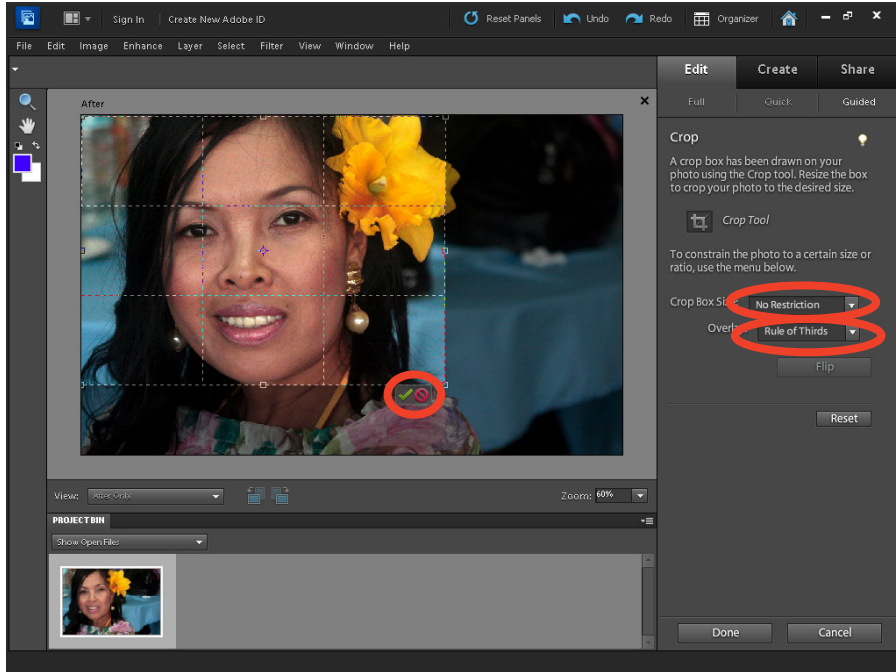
Sign In | Create New Adobe ID | Reset Panels | Undo | Redo | Organizer

File Edit Image Enhance Layer Select Filter View Window Help

Edit | Create | Share

Full | Quick | Guided

After

Crop

A crop box has been drawn on your photo using the Crop tool. Resize the box to crop your photo to the desired size.

Crop Tool

To constrain the photo to a certain size or ratio, use the menu below.

Crop Box Si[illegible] No Restriction

Overl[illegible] Rule of Thirds

Flip

Reset

View: After Only

Zoom: 60%

PROJECT BIN

Show Open Files

Done | Cancel